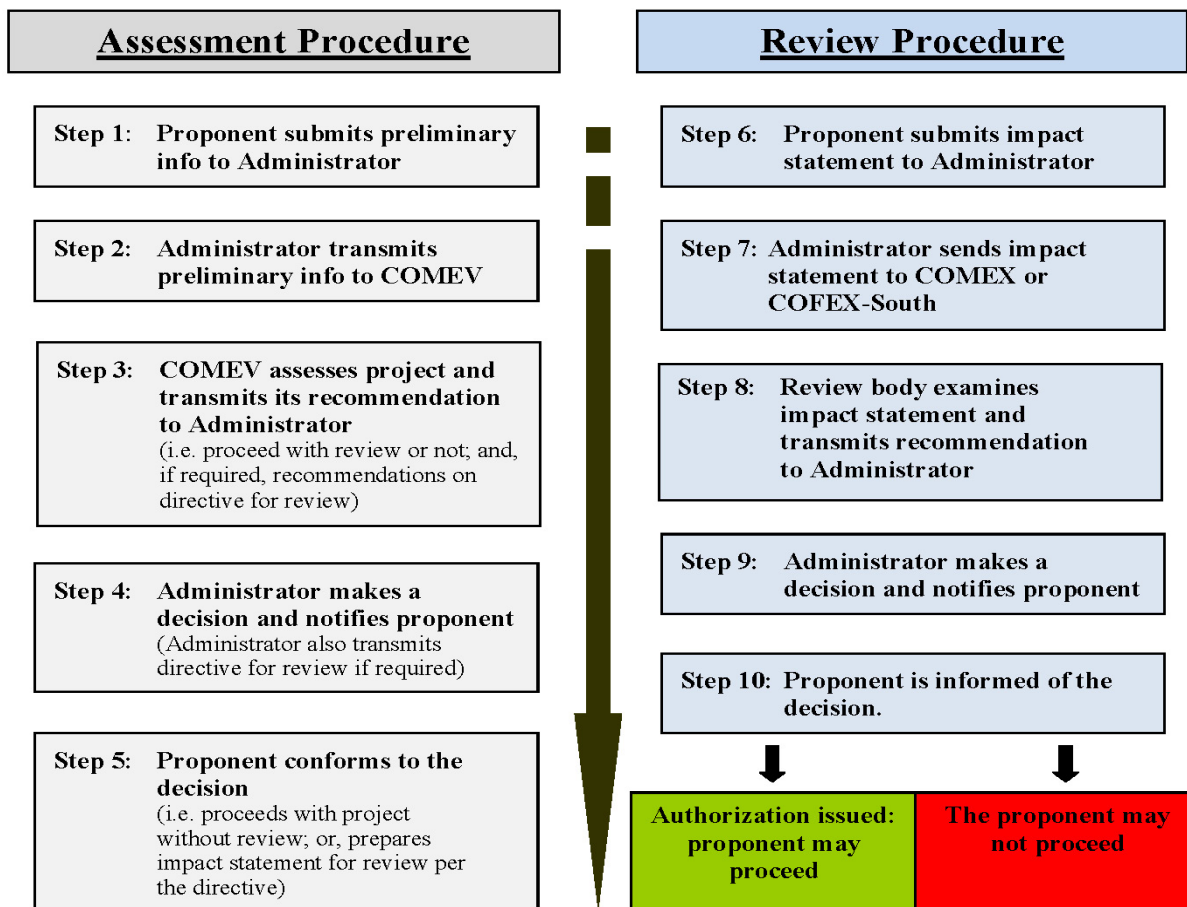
Assessment Procedure

Step 1: Proponent submits preliminary info to Administrator

Step 2: Administrator transmits preliminary info to COMEV

Step 3: COMEV assesses project and transmits its recommendation to Administrator (i.e. proceed with review or not; and, if required, recommendations on directive for review)

Step 4: Administrator makes a decision and notifies proponent (Administrator also transmits directive for review if required)

Step 5: Proponent conforms to the decision (i.e. proceeds with project without review; or, prepares impact statement for review per the directive)

Review Procedure

Step 6: Proponent submits impact statement to Administrator

Step 7: Administrator sends impact statement to COMEX or COFEX-South

Step 8: Review body examines impact statement and transmits recommendation to Administrator

Step 9: Administrator makes a decision and notifies proponent

Step 10: Proponent is informed of the decision.

Authorization issued: proponent may proceed

The proponent may not proceed